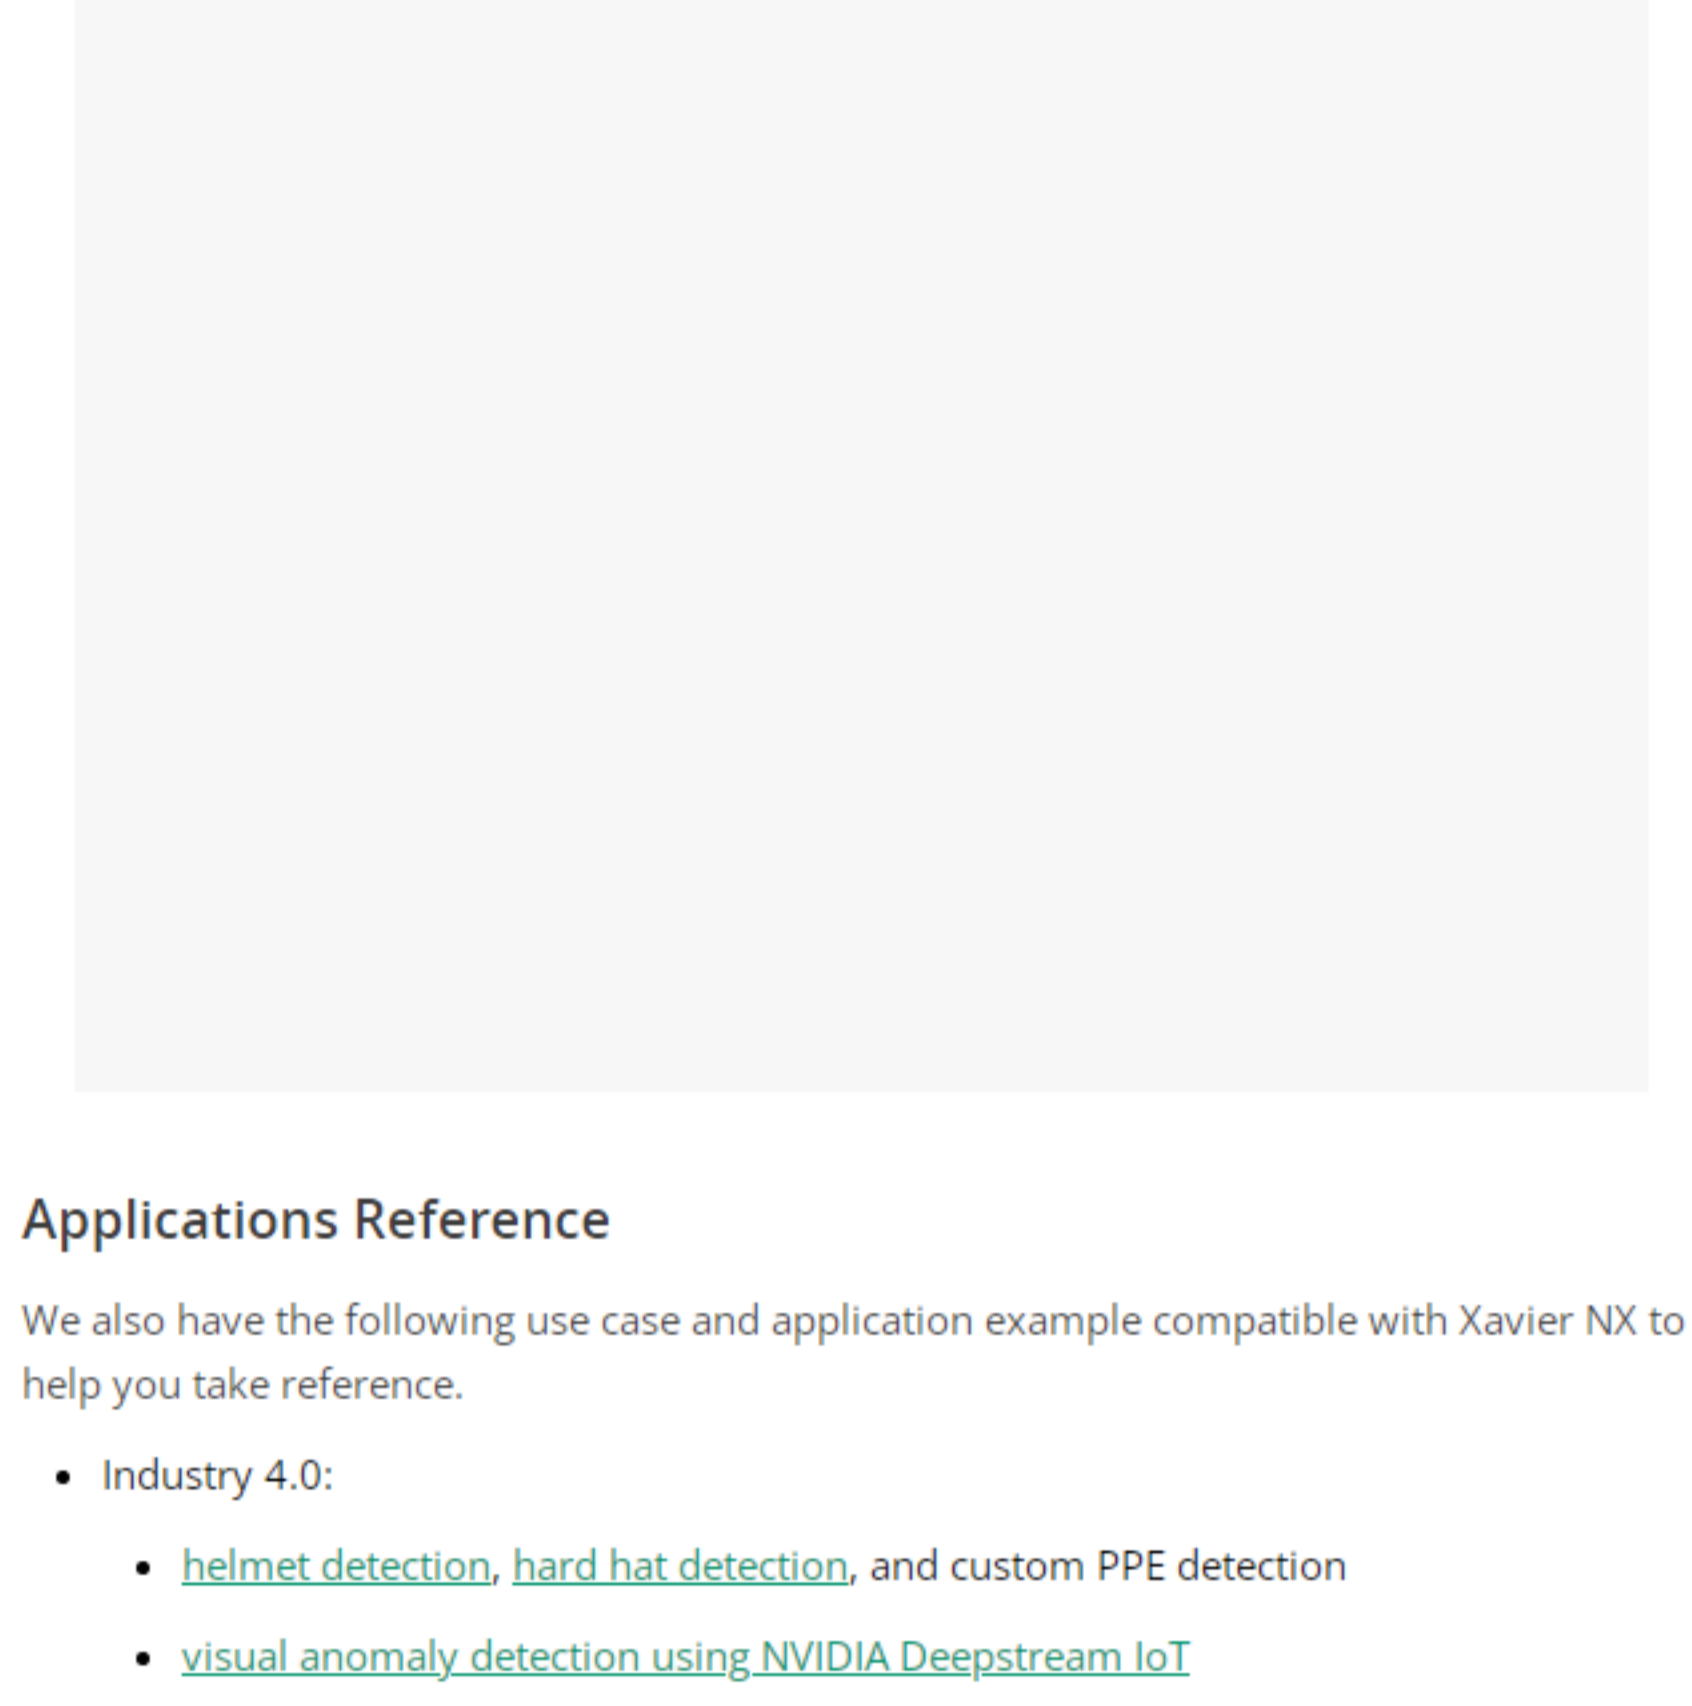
## Applications Reference

We also have the following use case and application example compatible with Xavier NX to help you take reference.

- Industry 4.0:
  - helmet detection, hard hat detection, and custom PPE detection
  - visual anomaly detection using NVIDIA Deepstream IoT